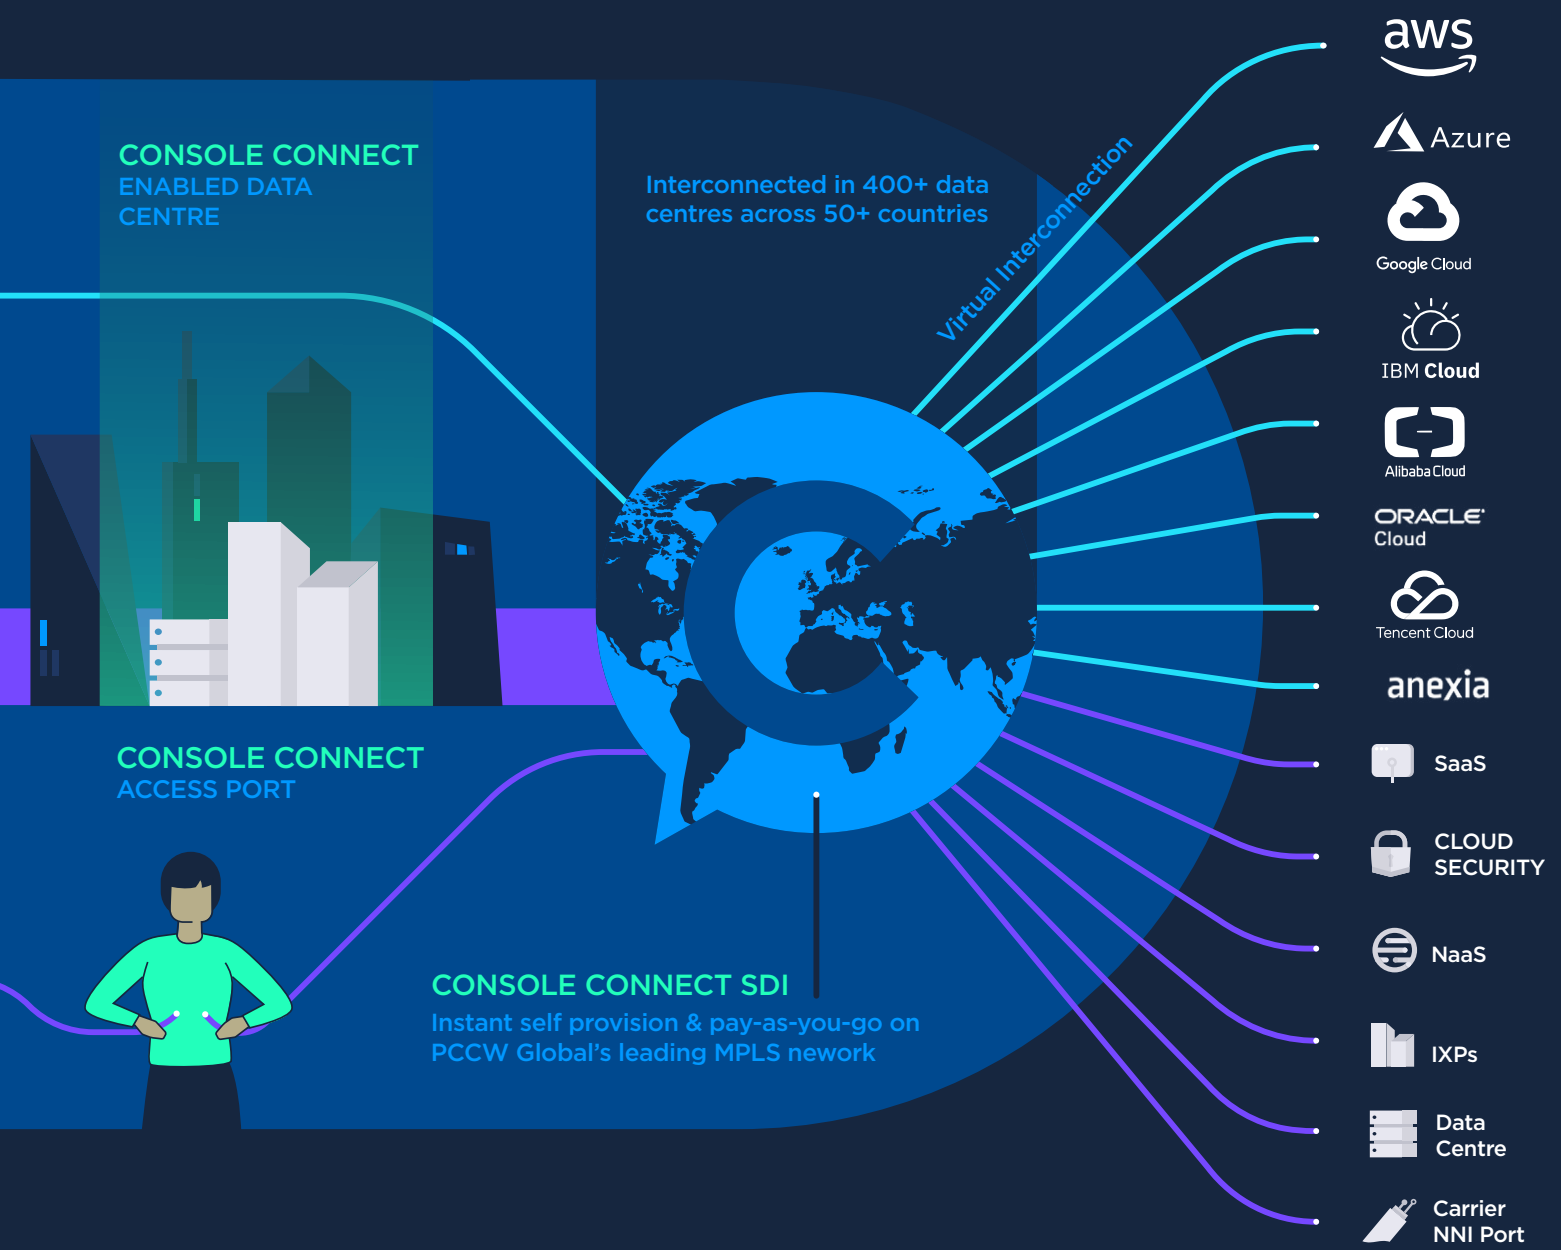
CONSOLE CONNECT
ENABLED DATA CENTRE

Interconnected in 400+ data centres across 50+ countries

Virtual Interconnection

CONSOLE CONNECT
ACCESS PORT

CONSOLE CONNECT SDI
Instant self provision & pay-as-you-go on PCCW Global's leading MPLS nework

aws
Azure
Google Cloud
IBM Cloud
Alibaba Cloud
ORACLE Cloud
Tencent Cloud
anexia
SaaS
CLOUD SECURITY
NaaS
IXPs
Data Centre
Carrier NNI Port